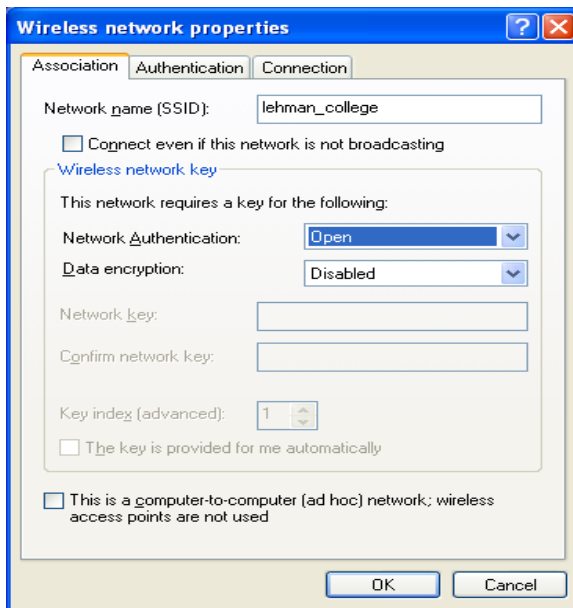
Wireless network properties

?

Association

Authentication

Connection

Network name (SSID):

lehman_college

Connect even if this network is not broadcasting

Wireless network key

This network requires a key for the following:

Network Authentication:

Open

Data encryption:

Disabled

Network key:

Confirm network key:

Key index (advanced):

1

The key is provided for me automatically

This is a computer-to-computer (ad hoc) network; wireless access points are not used

OK

Cancel